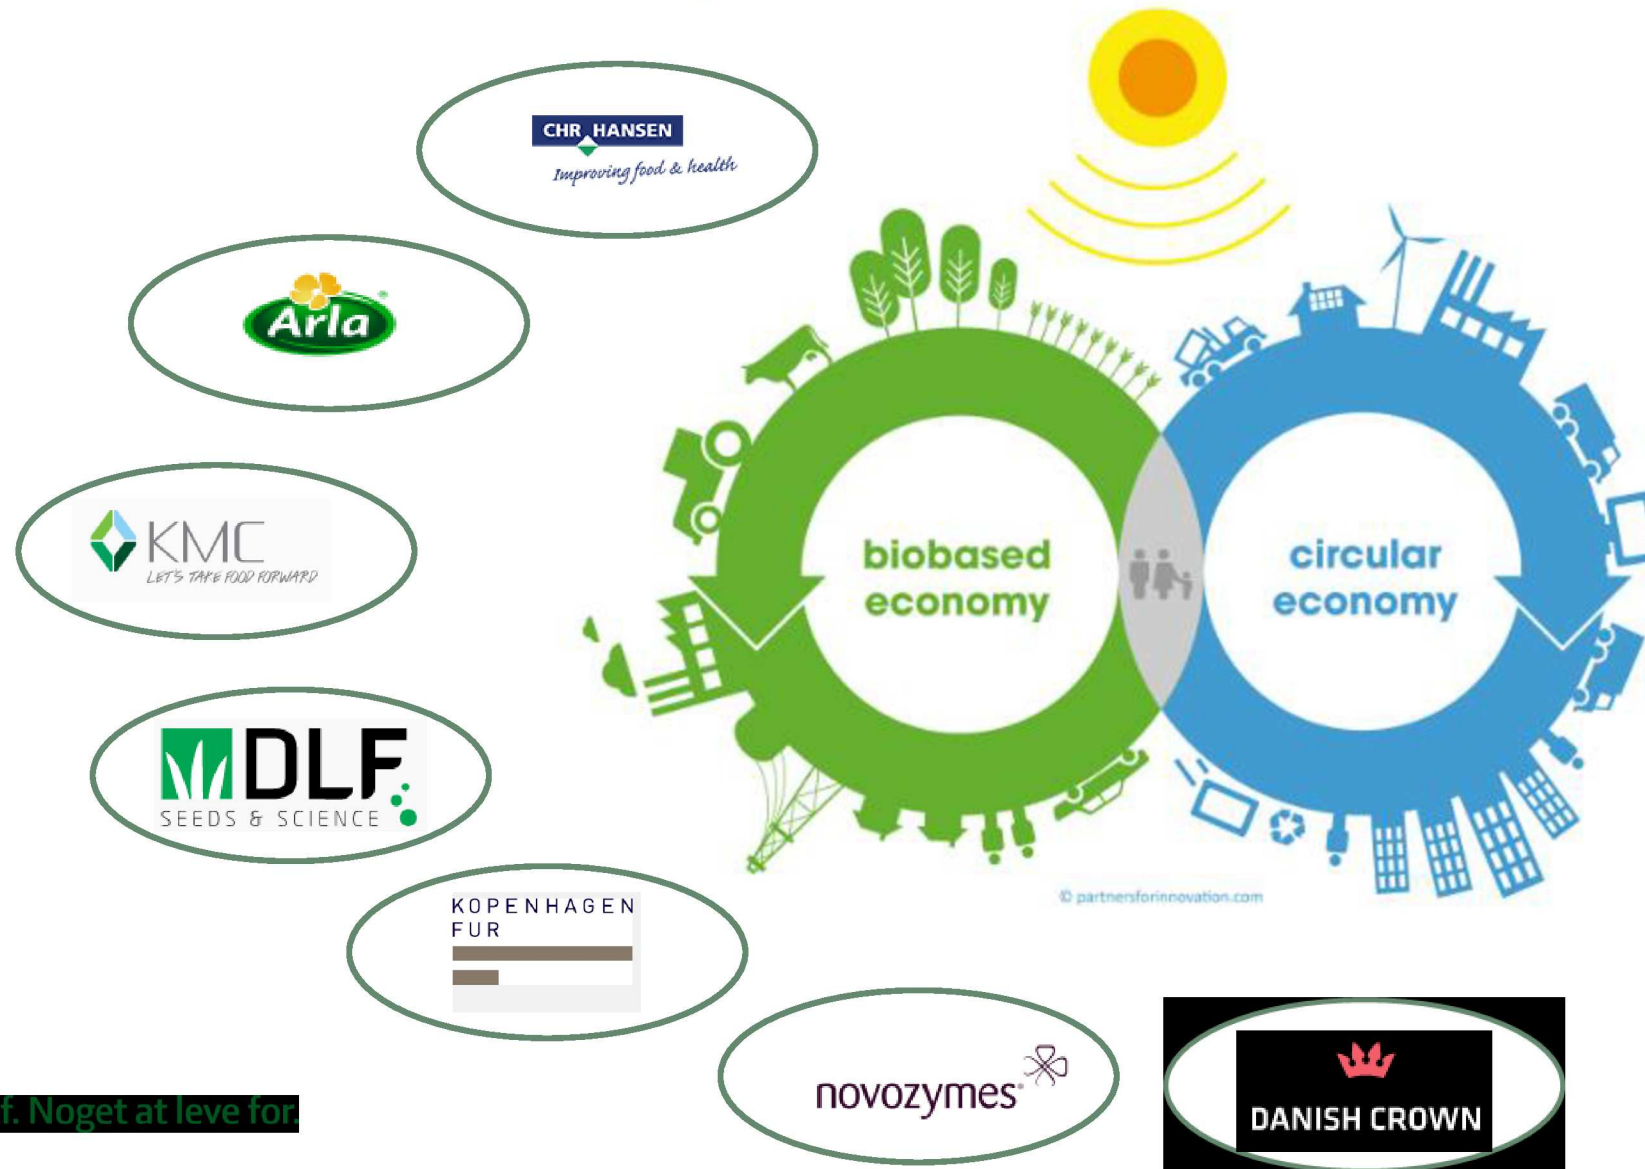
CHR HANSEN
Improving food & health

Arla

KMC
LET'S TAKE FOOD FORWARD

DLF
SEEDS & SCIENCE

KOPENHAGEN FUR

novozymes

DANISH CROWN

biobased economy

circular economy

© partnersforinnovation.com

f. Noget at leve for.